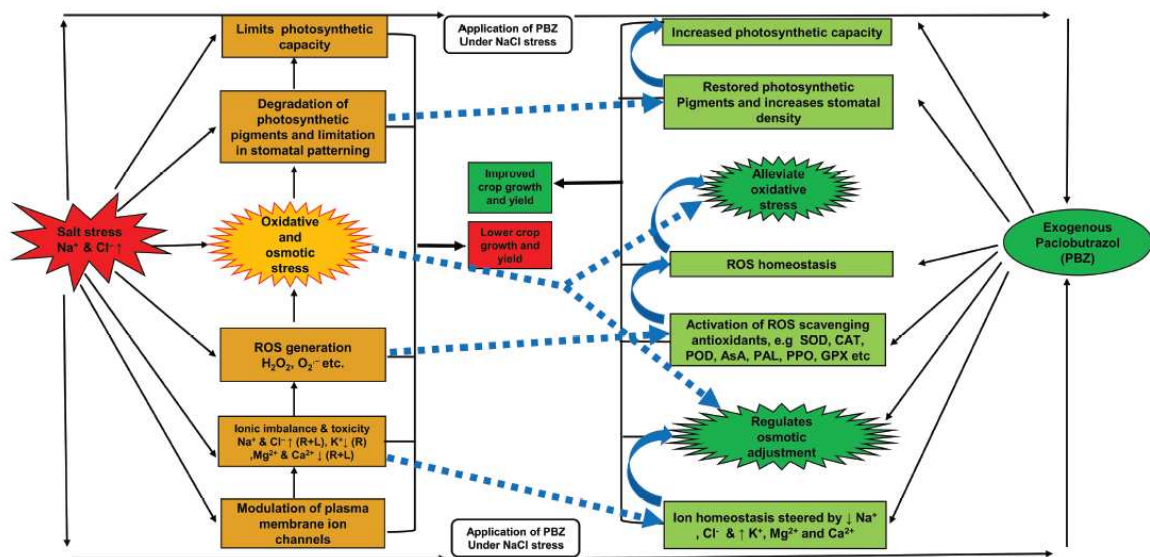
Salt stress $Na^+$ & $Cl^-$ ↑

Limits photosynthetic capacity

Degradation of photosynthetic pigments and limitation in stomatal patterning

Oxidative and osmotic stress

ROS generation $H_2O_2$, $O_2^{\cdot-}$ etc.

Ionic imbalance & toxicity $Na^+$ & $Cl^-$ ↑ (R+L), $K^+$↓ (R) ,$Mg^{2+}$ & $Ca^{2+}$ ↓ (R+L)

Modulation of plasma membrane ion channels

Application of PBZ Under NaCl stress

Improved crop growth and yield

Lower crop growth and yield

Application of PBZ Under NaCl stress

Increased photosynthetic capacity

Restored photosynthetic Pigments and increases stomatal density

Alleviate oxidative stress

ROS homeostasis

Activation of ROS scavenging antioxidants, e.g SOD, CAT, POD, AsA, PAL, PPO, GPX etc

Regulates osmotic adjustment

Ion homeostasis steered by ↓ $Na^+$ , $Cl^-$ & ↑ $K^+$, $Mg^{2+}$ and $Ca^{2+}$

Exogenous Paclobutrazol (PBZ)